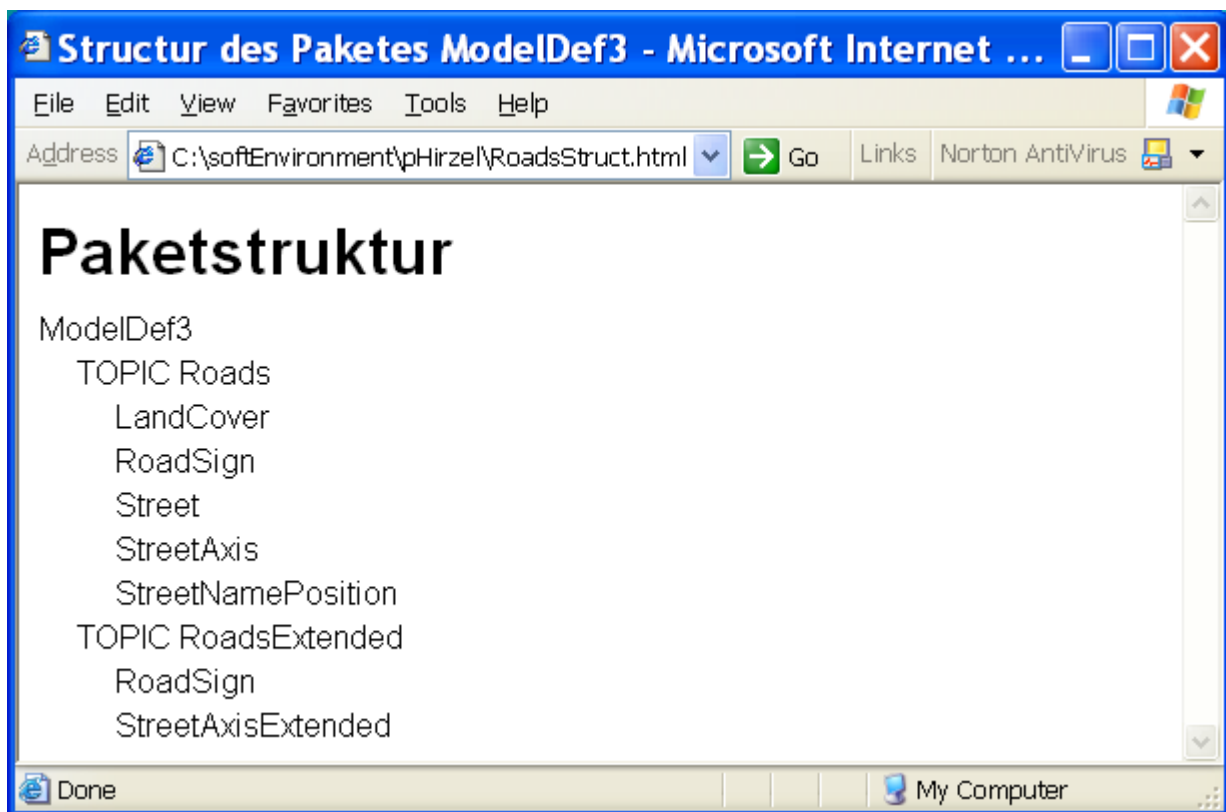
Structur des Paketes ModelDef3 - Microsoft Internet ...

File Edit View Favorites Tools Help

Address C:\softEnvironment\pHirzel\RoadsStruct.html Go Links Norton AntiVirus

# Paketstruktur

ModelDef3
TOPIC Roads
LandCover
RoadSign
Street
StreetAxis
StreetNamePosition
TOPIC RoadsExtended
RoadSign
StreetAxisExtended

Done My Computer